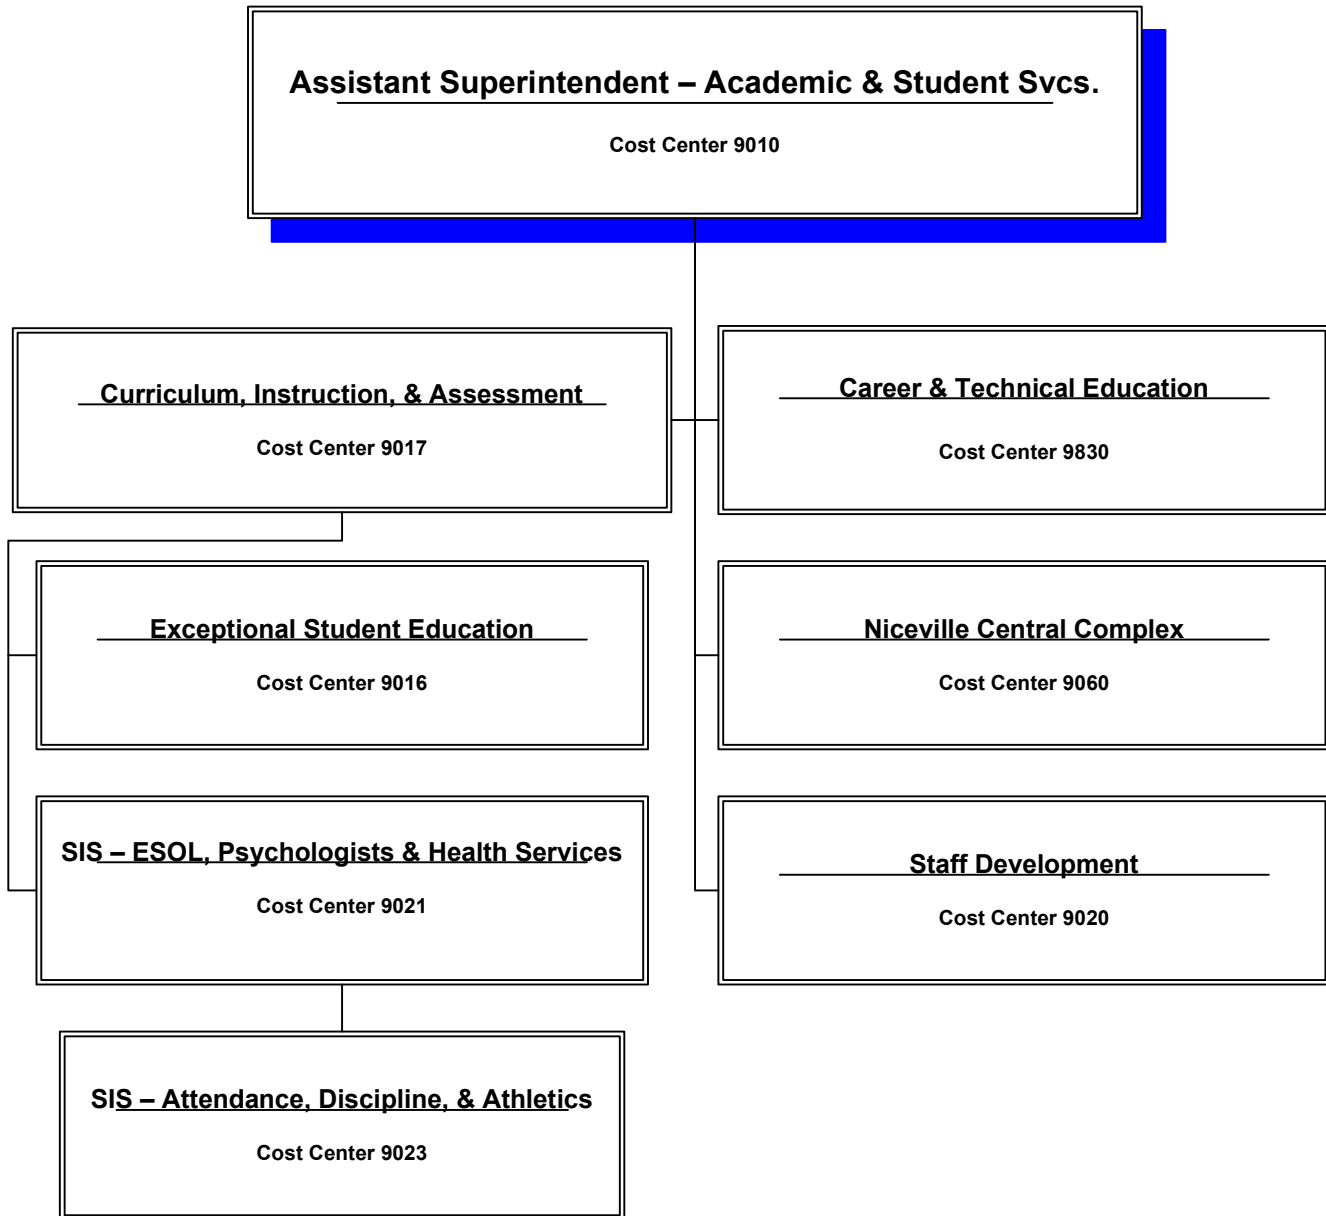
Assistant Superintendent – Academic & Student Svcs.

Cost Center 9010

Curriculum, Instruction, & Assessment

Cost Center 9017

Exceptional Student Education

Cost Center 9016

SIS – ESOL, Psychologists & Health Services

Cost Center 9021

SIS – Attendance, Discipline, & Athletics

Cost Center 9023

Career & Technical Education

Cost Center 9830

Niceville Central Complex

Cost Center 9060

Staff Development

Cost Center 9020